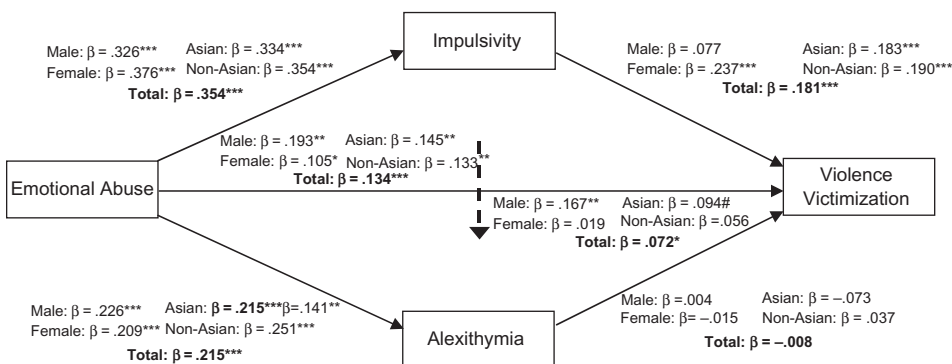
Impulsivity

Male: $\beta$ = .326*** Asian: $\beta$ = .334***
Female: $\beta$ = .376*** Non-Asian: $\beta$ = .354***
Total: $\beta$ = .354***

Male: $\beta$ = .077 Asian: $\beta$ = .183***
Female: $\beta$ = .237*** Non-Asian: $\beta$ = .190***
Total: $\beta$ = .181***

Male: $\beta$ = .193** Asian: $\beta$ = .145**
Female: $\beta$ = .105* Non-Asian: $\beta$ = .133**
Total: $\beta$ = .134***

Emotional Abuse

Violence Victimization

Male: $\beta$ = .167** Asian: $\beta$ = .094#
Female: $\beta$ = .019 Non-Asian: $\beta$ = .056
Total: $\beta$ = .072*

Male: $\beta$ = .226*** Asian: $\beta$ = .215***$\beta$=.141**
Female: $\beta$ = .209*** Non-Asian: $\beta$ = .251***
Total: $\beta$ = .215***

Alexithymia

Male: $\beta$ =.004 Asian: $\beta$ = –.073
Female: $\beta$= –.015 Non-Asian: $\beta$ = .037
Total: $\beta$ = –.008